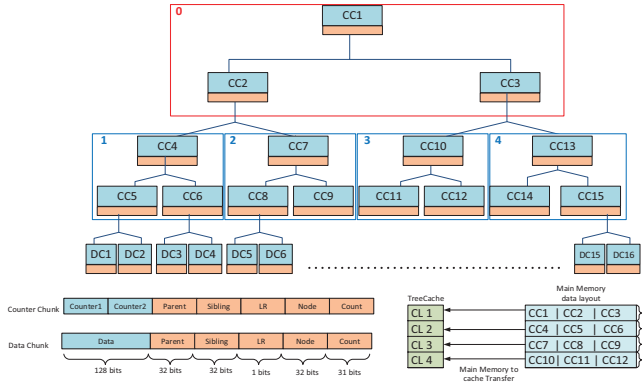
0

CC1

CC2

CC3

1

CC4

CC5

CC6

2

CC7

CC8

CC9

3

CC10

CC11

CC12

4

CC13

CC14

CC15

DC1 DC2 DC3 DC4 DC5 DC6 ........ DC15 DC16

Counter Chunk

| Counter1 | Counter2 | Parent | Sibling | LR | Node | Count |
|---|---|---|---|---|---|---|

Data Chunk

| Data | Parent | Sibling | LR | Node | Count |
|---|---|---|---|---|---|
| 128 bits | 32 bits | 32 bits | 1 bits | 32 bits | 31 bits |

TreeCache

CL 1
CL 2
CL 3
CL 4

Main Memory data layout

CC1 | CC2 | CC3
CC4 | CC5 | CC6
CC7 | CC8 | CC9
CC10 | CC11 | CC12

Main Memory to cache Transfer